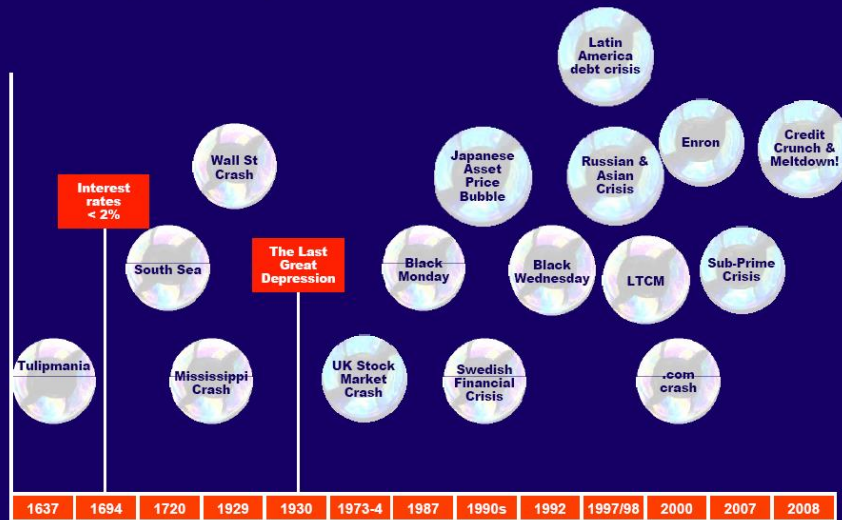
Latin America debt crisis

Wall St Crash

Interest rates < 2%

Japanese Asset Price Bubble

Russian & Asian Crisis

Enron

Credit Crunch & Meltdown!

South Sea

The Last Great Depression

Black Monday

Black Wednesday

LTCM

Sub-Prime Crisis

Tulipmania

Mississippi Crash

UK Stock Market Crash

Swedish Financial Crisis

.com crash

| 1637 | 1694 | 1720 | 1929 | 1930 | 1973-4 | 1987 | 1990s | 1992 | 1997/98 | 2000 | 2007 | 2008 |
|---|---|---|---|---|---|---|---|---|---|---|---|---|